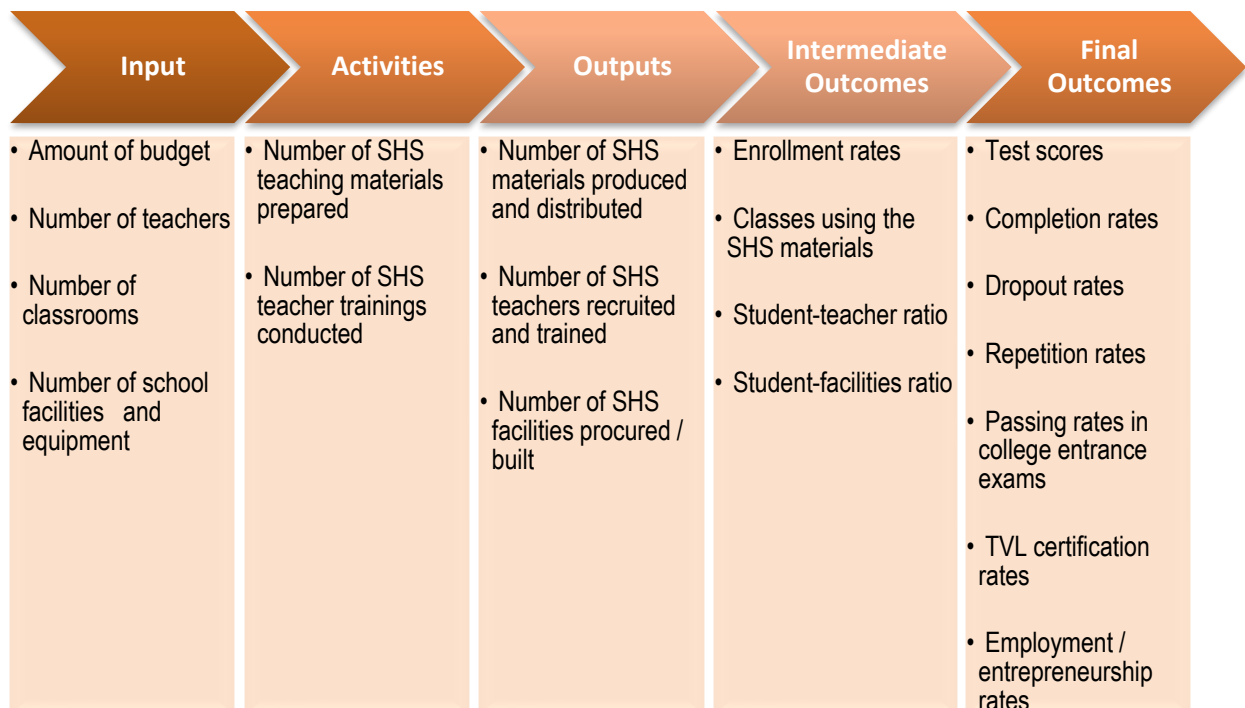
Input

• Amount of budget

• Number of teachers

• Number of classrooms

• Number of school facilities and equipment

Activities

• Number of SHS teaching materials prepared

• Number of SHS teacher trainings conducted

Outputs

• Number of SHS materials produced and distributed

• Number of SHS teachers recruited and trained

• Number of SHS facilities procured / built

Intermediate Outcomes

• Enrollment rates

• Classes using the SHS materials

• Student-teacher ratio

• Student-facilities ratio

Final Outcomes

• Test scores

• Completion rates

• Dropout rates

• Repetition rates

• Passing rates in college entrance exams

• TVL certification rates

• Employment / entrepreneurship rates